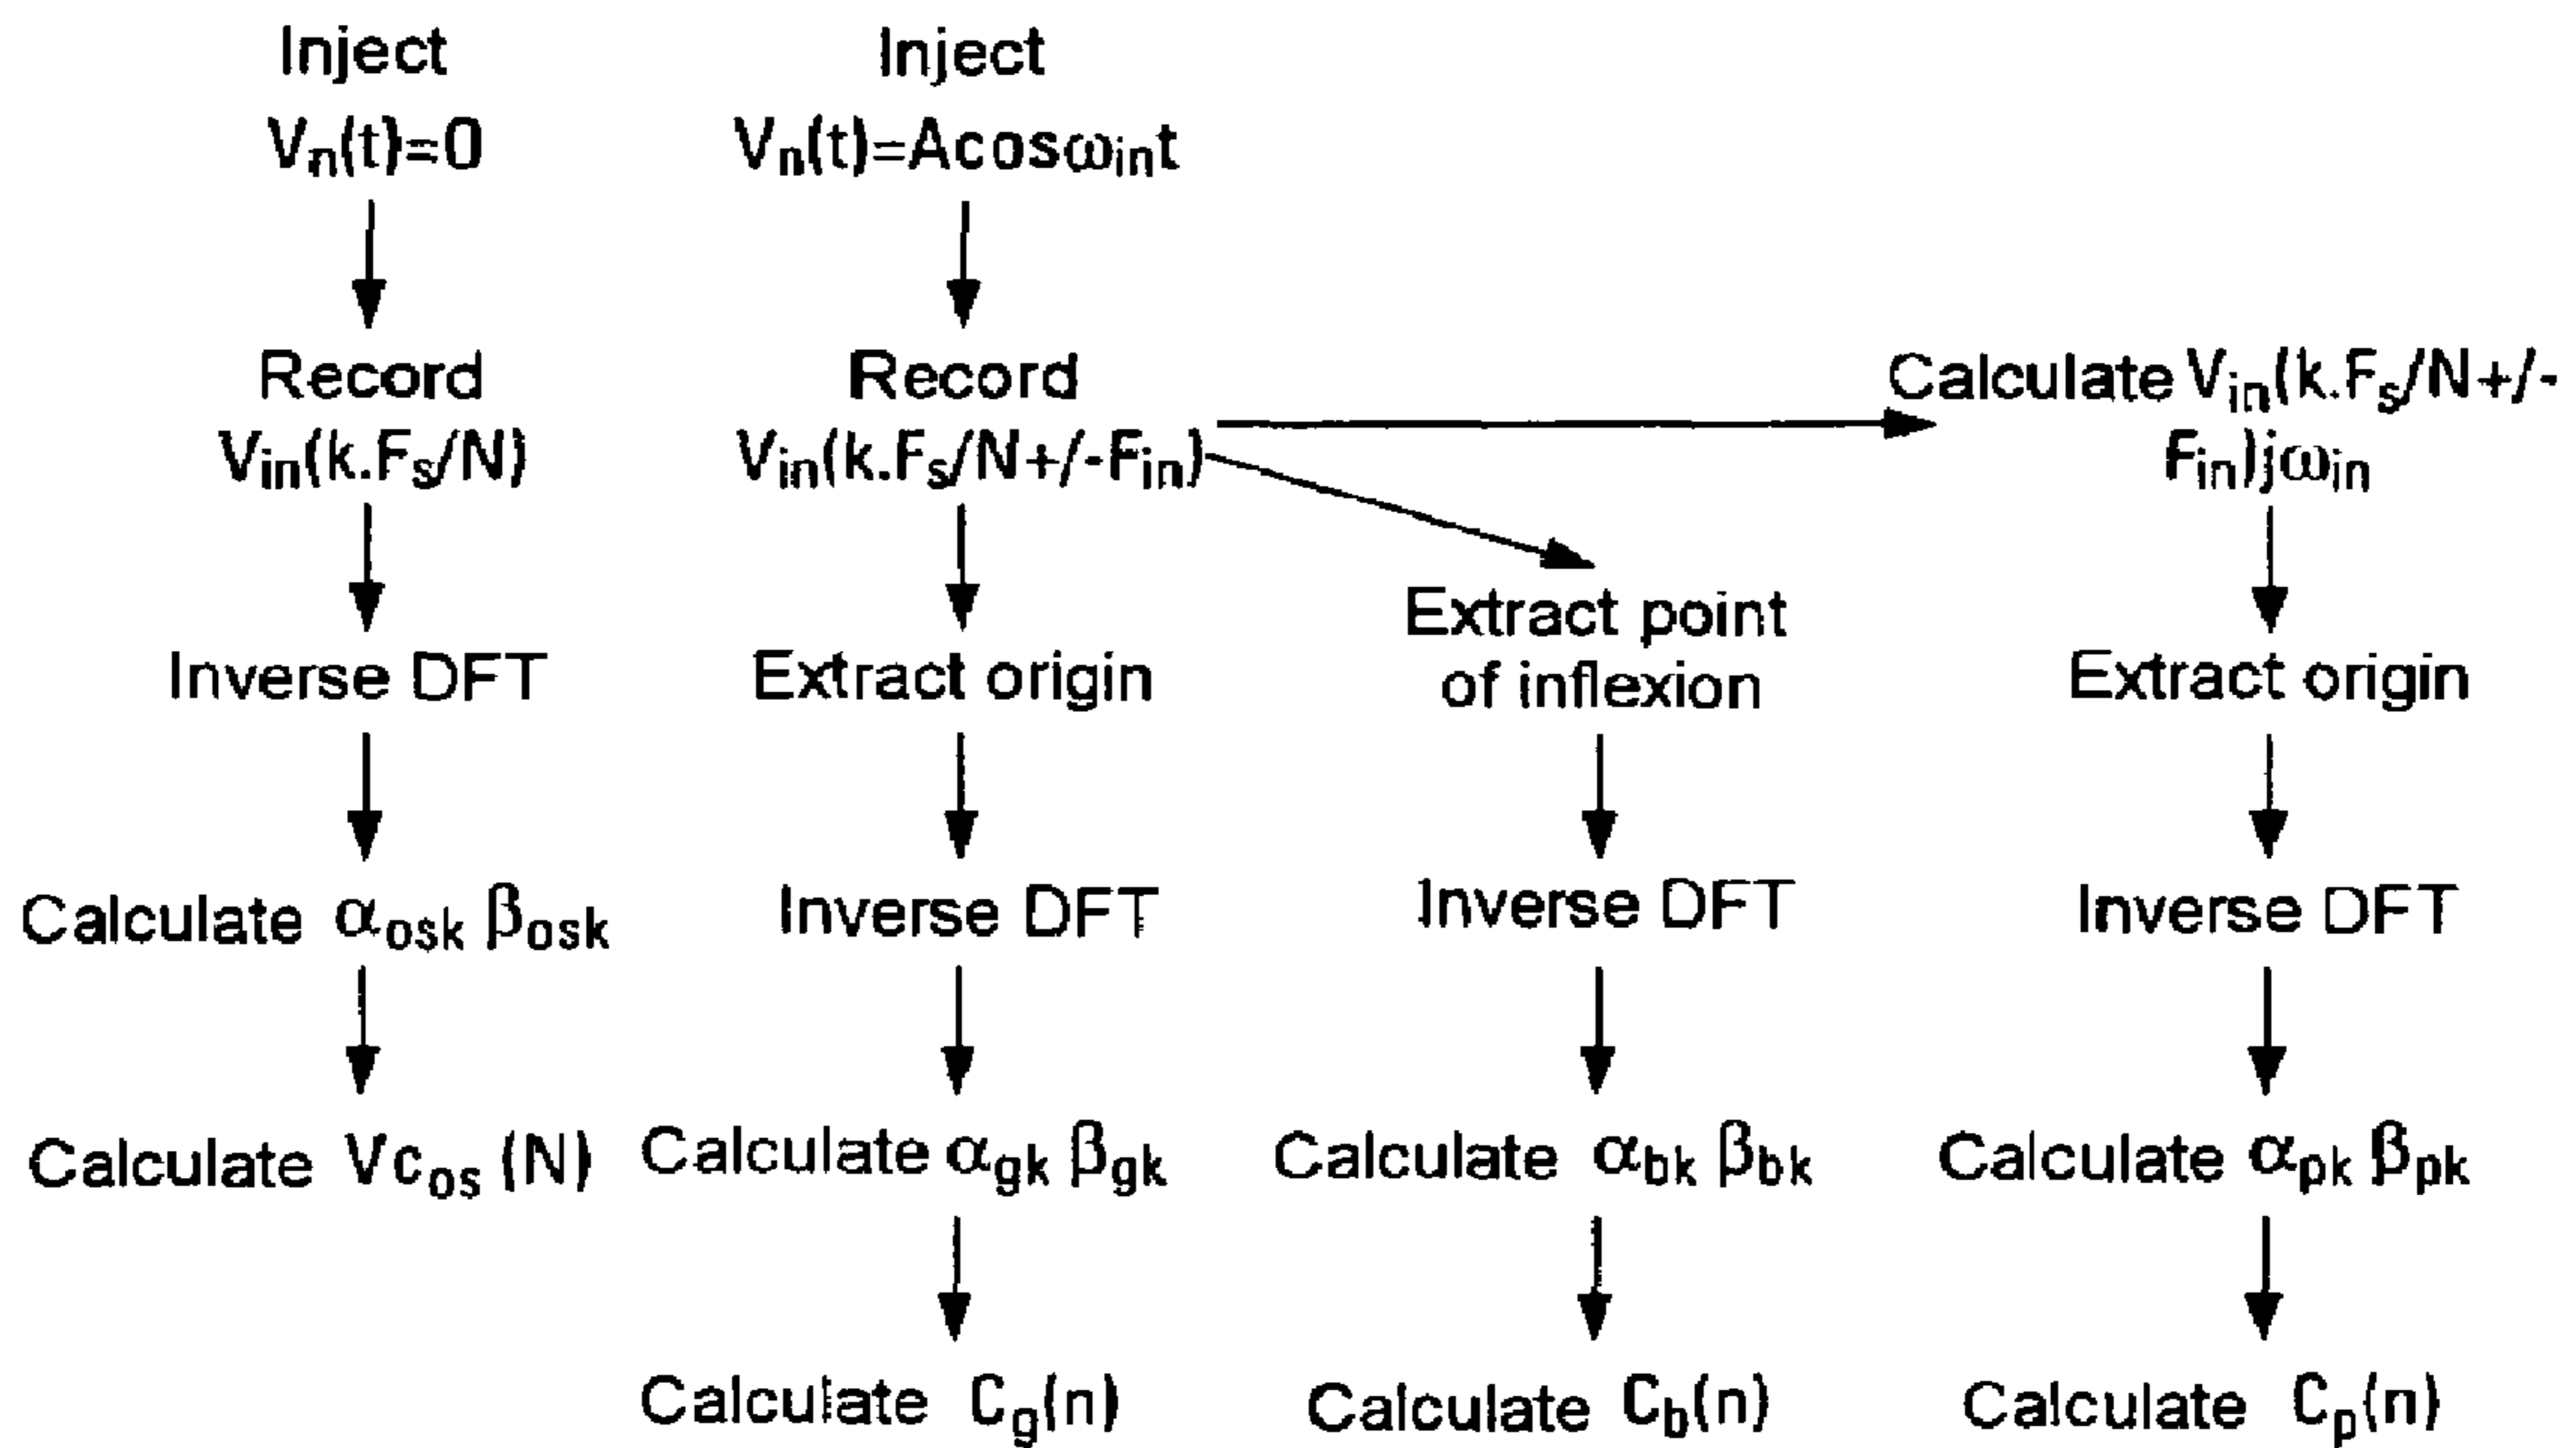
Inject
$V_n(t)=0$

Record
$V_{in}(k.F_s/N)$

Inverse DFT

Calculate $\alpha_{osk}$ $\beta_{osk}$

Calculate $Vc_{os}$ (N)

Inject
$V_n(t)=A\cos\omega_{in}t$

Record
$V_{in}(k.F_s/N+/-F_{in})$

Extract origin

Inverse DFT

Calculate $\alpha_{gk}$ $\beta_{gk}$

Calculate $C_g(n)$

Extract point of inflexion

Inverse DFT

Calculate $\alpha_{bk}$ $\beta_{bk}$

Calculate $C_b(n)$

Calculate $V_{in}(k.F_s/N+/-F_{in})j\omega_{in}$

Extract origin

Inverse DFT

Calculate $\alpha_{pk}$ $\beta_{pk}$

Calculate $C_p(n)$